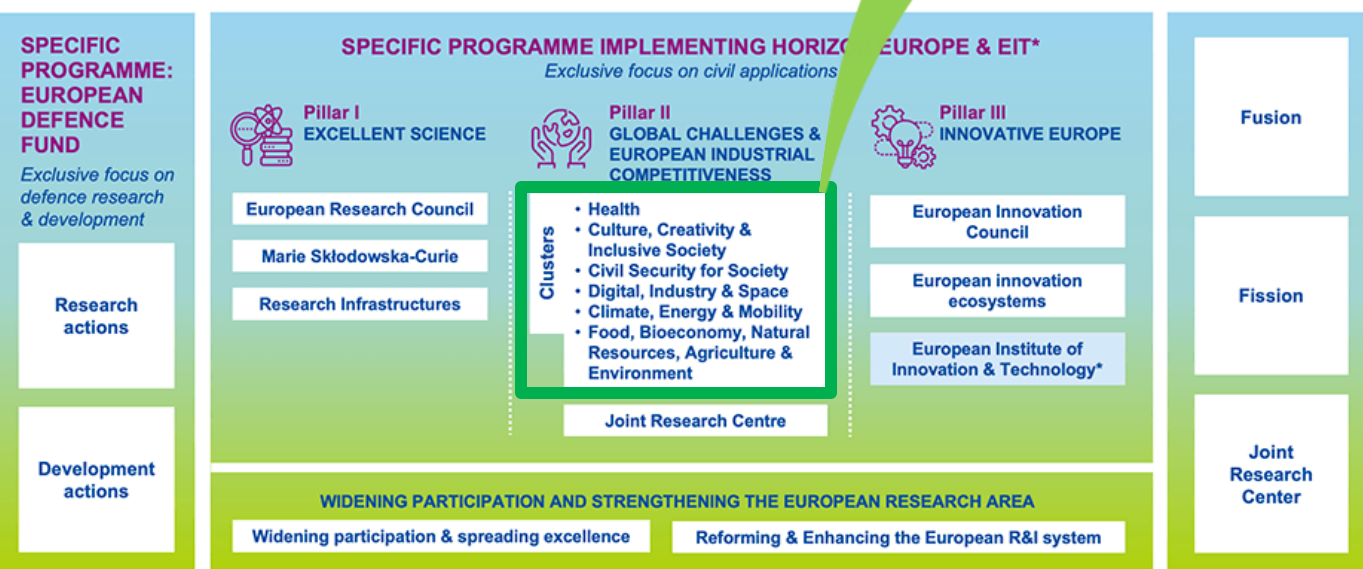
SPECIFIC PROGRAMME: EUROPEAN DEFENCE FUND

Exclusive focus on defence research & development

Research actions

Development actions

SPECIFIC PROGRAMME IMPLEMENTING HORIZ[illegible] EUROPE & EIT*

Exclusive focus on civil applications

Pillar I
EXCELLENT SCIENCE

European Research Council

Marie Skłodowska-Curie

Research Infrastructures

Pillar II
GLOBAL CHALLENGES & EUROPEAN INDUSTRIAL COMPETITIVENESS

Clusters

• Health
• Culture, Creativity & Inclusive Society
• Civil Security for Society
• Digital, Industry & Space
• Climate, Energy & Mobility
• Food, Bioeconomy, Natural Resources, Agriculture & Environment

Joint Research Centre

Pillar III
INNOVATIVE EUROPE

European Innovation Council

European innovation ecosystems

European Institute of Innovation & Technology*

WIDENING PARTICIPATION AND STRENGTHENING THE EUROPEAN RESEARCH AREA

Widening participation & spreading excellence

Reforming & Enhancing the European R&I system

Fusion

Fission

Joint Research Center